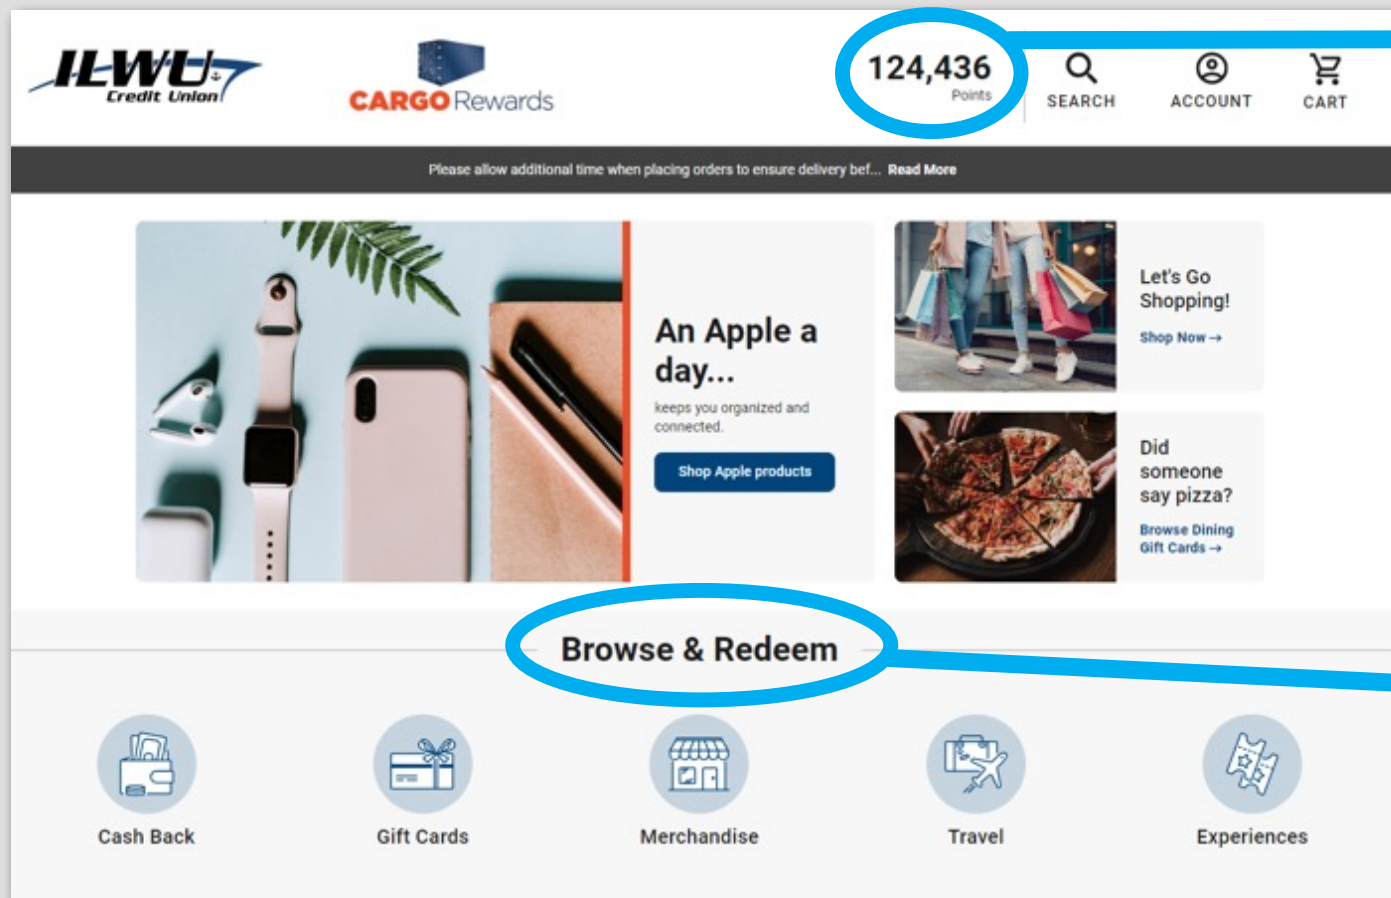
ILWU Credit Union

CARGO Rewards

124,436
Points

SEARCH

ACCOUNT

CART

Please allow additional time when placing orders to ensure delivery bef... Read More

An Apple a day...

keeps you organized and connected.

Shop Apple products

Let's Go Shopping!

Shop Now →

Did someone say pizza?

Browse Dining Gift Cards →

Browse & Redeem

Cash Back

Gift Cards

Merchandise

Travel

Experiences